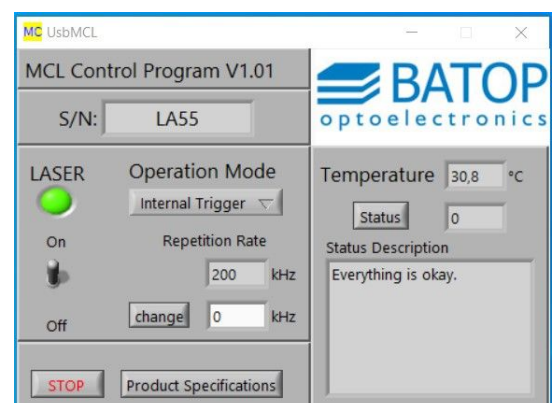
MC UsbMCL

MCL Control Program V1.01

BATOP
optoelectronics

S/N: LA55

LASER

On

Off

Operation Mode

Internal Trigger

Repetition Rate

200 kHz

change 0 kHz

Temperature 30,8 °C

Status 0

Status Description

Everything is okay.

STOP

Product Specifications